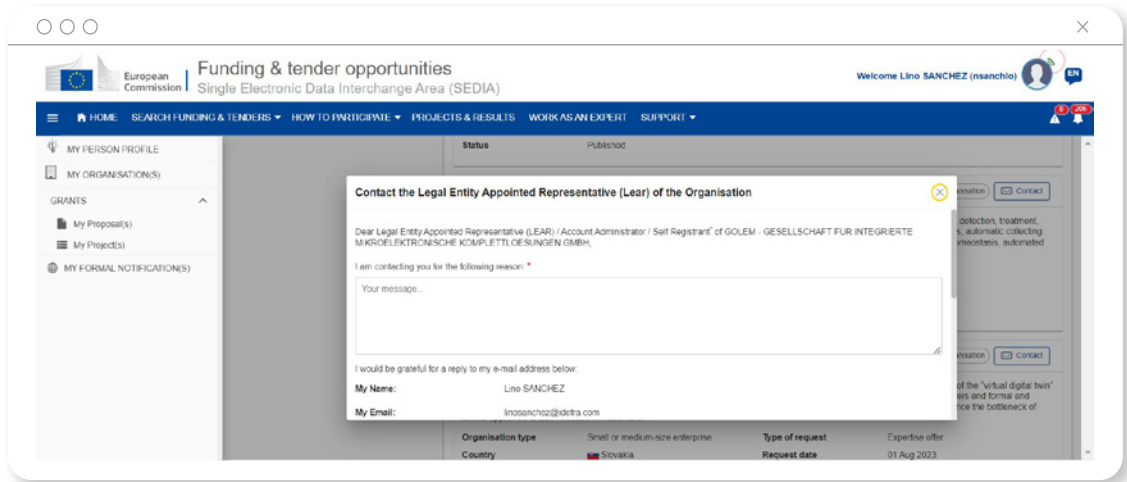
European Commission | Funding & tender opportunities
Single Electronic Data Interchange Area (SEDIA)

Welcome Lino SANCHEZ (nsanchlo)

EN

HOME SEARCH FUNDING & TENDERS ▾ HOW TO PARTICIPATE ▾ PROJECTS & RESULTS WORK AS AN EXPERT SUPPORT ▾

0 206

MY PERSON PROFILE
MY ORGANISATION(S)
GRANTS
My Proposal(s)
My Project(s)
MY FORMAL NOTIFICATION(S)

Status Published

Contact the Legal Entity Appointed Representative (Lear) of the Organisation

Dear Legal Entity Appointed Representative (LEAR) / Account Administrator / Self Registrant* of GOLEM - GESELLSCHAFT FUR INTEGRIERTE MIKROELEKTRONISCHE KOMPLETTLOESUNGEN GMBH,

I am contacting you for the following reason: *

Your message...

I would be grateful for a reply to my e-mail address below:

My Name: Lino SANCHEZ

My Email: linosanchez@idetra.com

nisation Contact

detection, treatment, s, automatic collecting meostasis, automated

nisation Contact

of the "virtual digital twin" ers and formal and nce the bottleneck of

Organisation type Small or medium-size enterprise Type of request Expertise offer

Country Slovakia Request date 01 Aug 2023